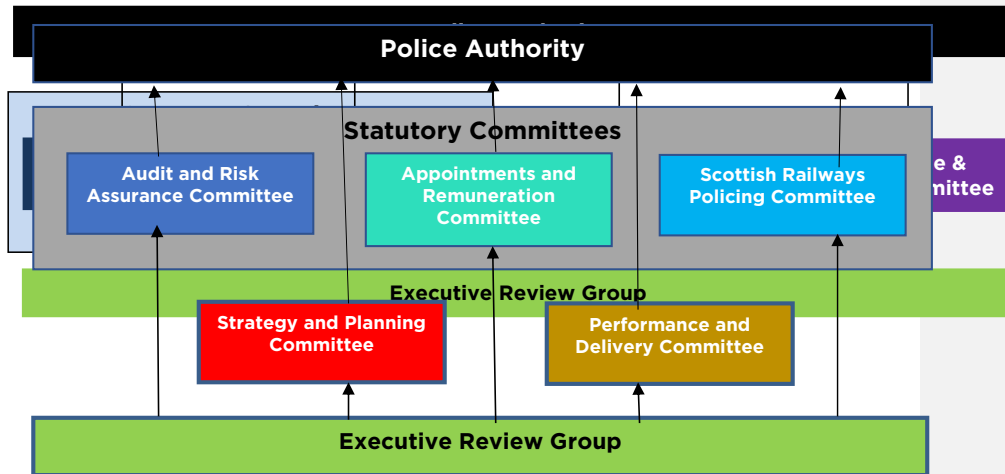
Police Authority

Statutory Committees

Audit and Risk Assurance Committee

Appointments and Remuneration Committee

Scottish Railways Policing Committee

e & mittee

Executive Review Group

Strategy and Planning Committee

Performance and Delivery Committee

Executive Review Group